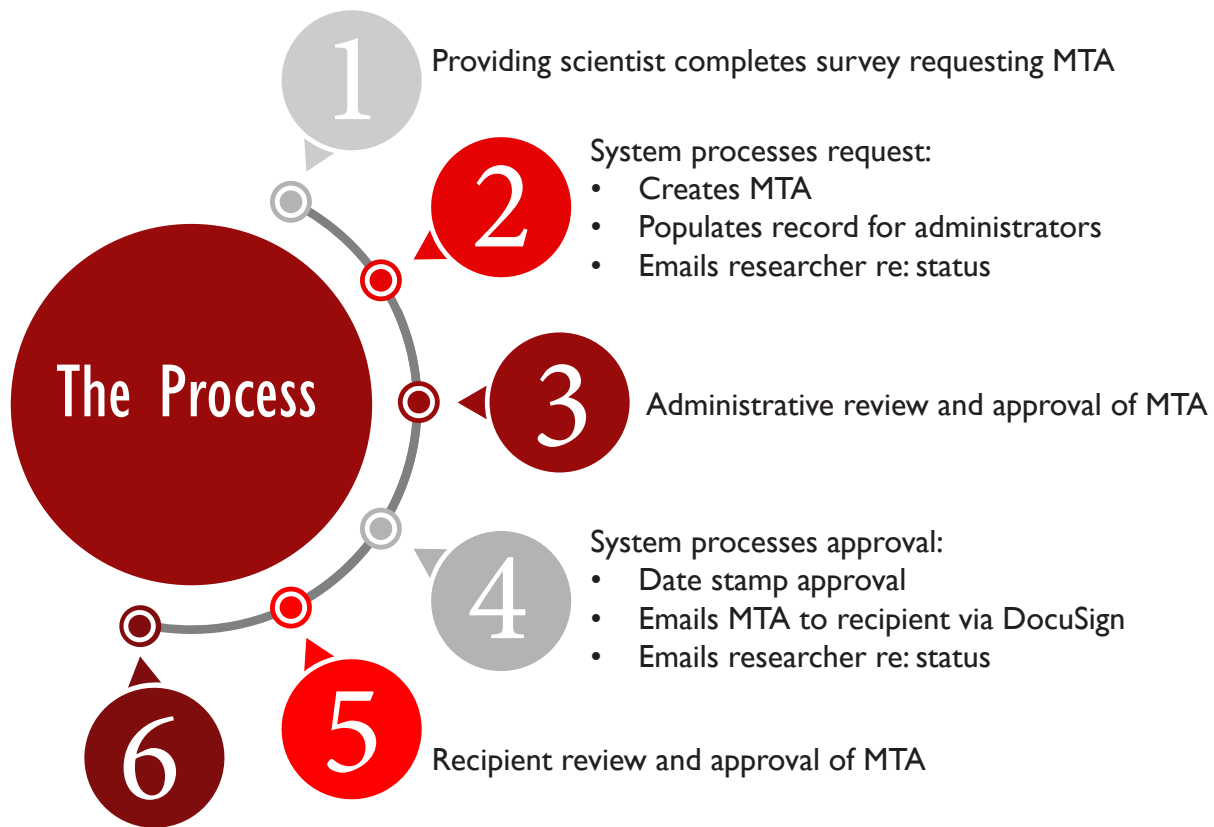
1

Providing scientist completes survey requesting MTA

2

System processes request:
- Creates MTA
- Populates record for administrators
- Emails researcher re: status

The Process

3

Administrative review and approval of MTA

4

System processes approval:
- Date stamp approval
- Emails MTA to recipient via DocuSign
- Emails researcher re: status

5

Recipient review and approval of MTA

6